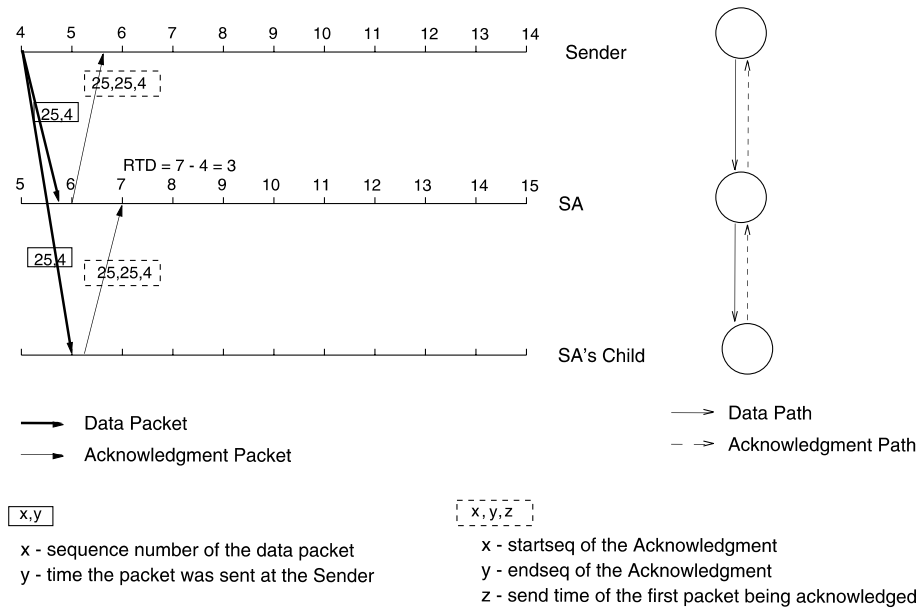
4 5 6 7 8 9 10 11 12 13 14

Sender

25,25,4

25,4

RTD = 7 - 4 = 3

5 6 7 8 9 10 11 12 13 14 15

SA

25,4

25,25,4

SA's Child

Data Packet

Acknowledgment Packet

Data Path

Acknowledgment Path

x,y

x - sequence number of the data packet
y - time the packet was sent at the Sender

x, y, z

x - startseq of the Acknowledgment
y - endseq of the Acknowledgment
z - send time of the first packet being acknowledged